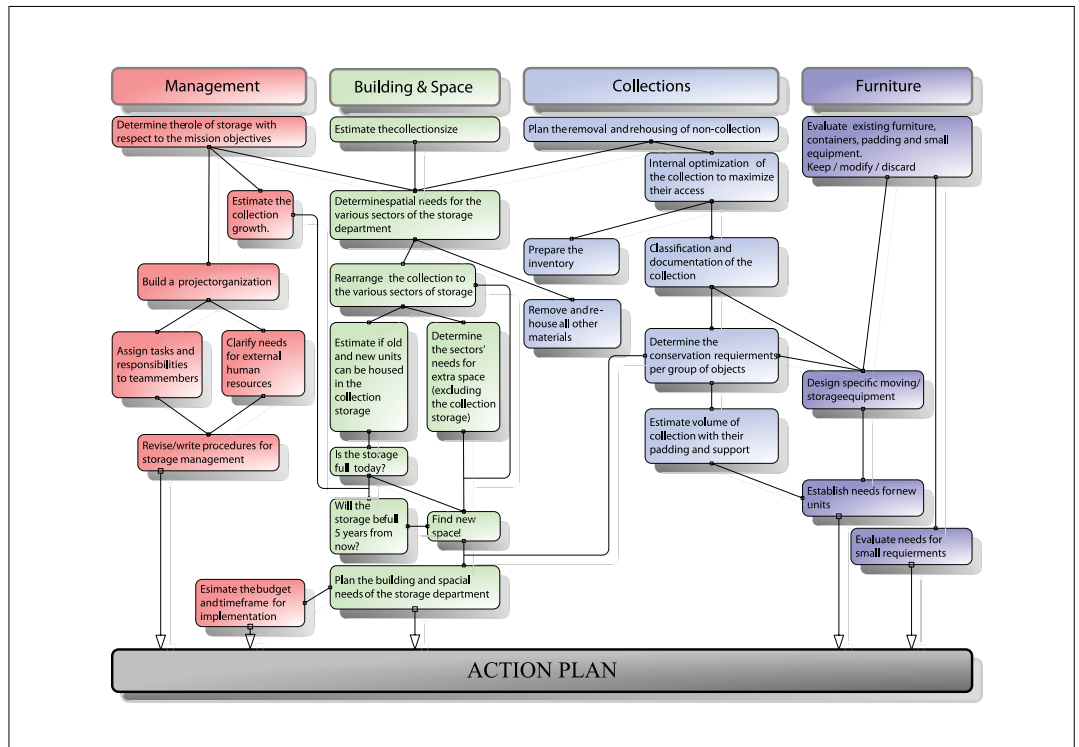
Management

Building & Space

Collections

Furniture

Determine therole of storage with respect to the mission objectives

Estimate thecollectionsize

Plan the removal and rehousing of non-collection

Evaluate existing furniture, containers, padding and small equipment. Keep / modify / discard

Estimate the collection growth.

Determinespatial needs for the various sectors of the storage department

Internal optimization of the collection to maximize their access

Prepare the inventory

Classification and documentation of the collection

Build a projectorganization

Rearrange the collection to the various sectors of storage

Remove and rehouse all other materials

Assign tasks and responsibilities to teammembers

Clarify needs for external human resources

Estimate if old and new units can be housed in the collection storage

Determine the sectors' needs for extra space (excluding the collection storage)

Determine the conservation requierments per group of objects

Design specific moving/ storageequipment

Estimate volume of collection with their padding and support

Revise/write procedures for storage management

Is the storage full today?

Establish needs fornew units

Will the storage befull 5 years from now?

Find new space!

Evaluate needs for small requierments

Esimate thebudget andtimeframe for implementation

Plan the building and spacial needs of the storage department

ACTION PLAN